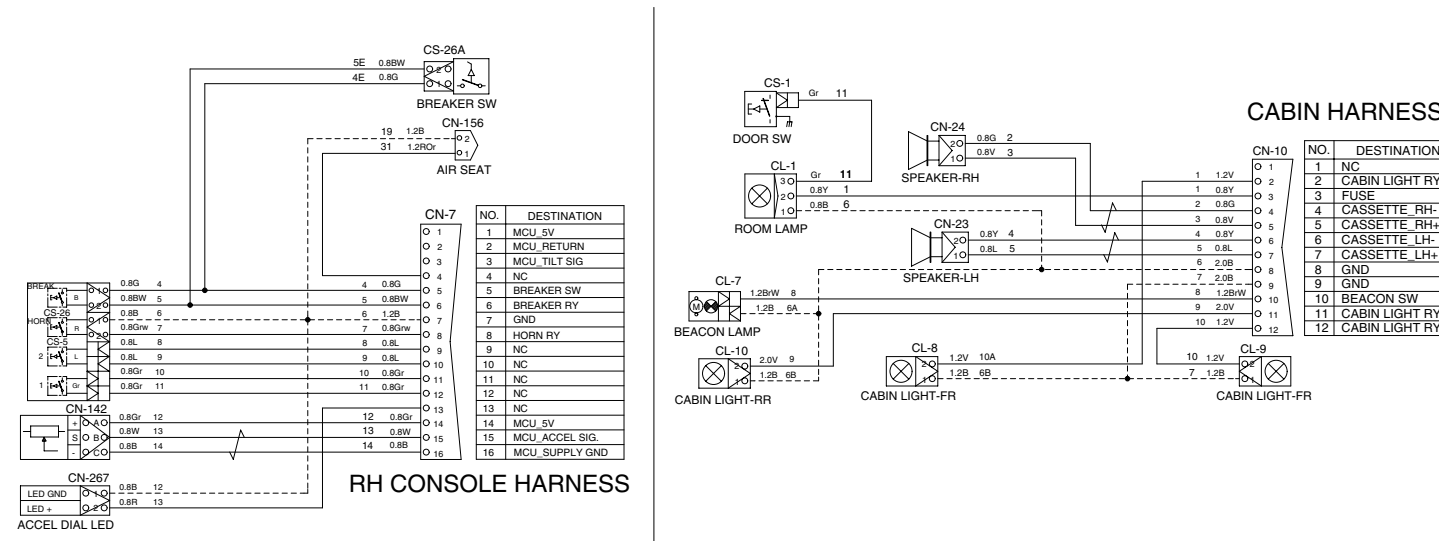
CS-26A

5E 0.8BW
4E 0.8G

BREAKER SW

CN-156

19 1.2B
31 1.2ROr

AIR SEAT

CN-7

| NO. | DESTINATION |
|---|---|
| 1 | MCU_5V |
| 2 | MCU_RETURN |
| 3 | MCU_TILT SIG |
| 4 | NC |
| 5 | BREAKER SW |
| 6 | BREAKER RY |
| 7 | GND |
| 8 | HORN RY |
| 9 | NC |
| 10 | NC |
| 11 | NC |
| 12 | NC |
| 13 | NC |
| 14 | MCU_5V |
| 15 | MCU_ACCEL SIG. |
| 16 | MCU_SUPPLY GND |

BREAK
CS-26
HORN
CS-5

0.8G 4
0.8BW 5
0.8B 6
0.8Grw 7
0.8L 8
0.8L 9
0.8Gr 10
0.8Gr 11

4 0.8G
5 0.8BW
6 1.2B
7 0.8Grw
8 0.8L
9 0.8L
10 0.8Gr
11 0.8Gr

CN-142

0.8Gr 12
0.8W 13
0.8B 14

12 0.8Gr
13 0.8W
14 0.8B

CN-267

LED GND
LED +

0.8B 12
0.8R 13

ACCEL DIAL LED

RH CONSOLE HARNESS

CS-1

Gr 11

DOOR SW

CN-24

0.8G 2
0.8V 3

SPEAKER-RH

CL-1

Gr 11
0.8Y 1
0.8B 6

ROOM LAMP

CN-23

0.8Y 4
0.8L 5

SPEAKER-LH

CL-7

1.2BrW 8
1.2B 6A

BEACON LAMP

CL-10

2.0V 9
1.2B 6B

CABIN LIGHT-RR

CL-8

1.2V 10A
1.2B 6B

CABIN LIGHT-FR

CABIN HARNESS

CN-10

1 1.2V
1 0.8Y
2 0.8G
3 0.8V
4 0.8Y
5 0.8L
6 2.0B
7 2.0B
8 1.2BrW
9 2.0V
10 1.2V

| NO. | DESTINATION |
|---|---|
| 1 | NC |
| 2 | CABIN LIGHT RY |
| 3 | FUSE |
| 4 | CASSETTE_RH- |
| 5 | CASSETTE_RH+ |
| 6 | CASSETTE_LH- |
| 7 | CASSETTE_LH+ |
| 8 | GND |
| 9 | GND |
| 10 | BEACON SW |
| 11 | CABIN LIGHT RY |
| 12 | CABIN LIGHT RY |

CL-9

10 1.2V
7 1.2B

CABIN LIGHT-FR